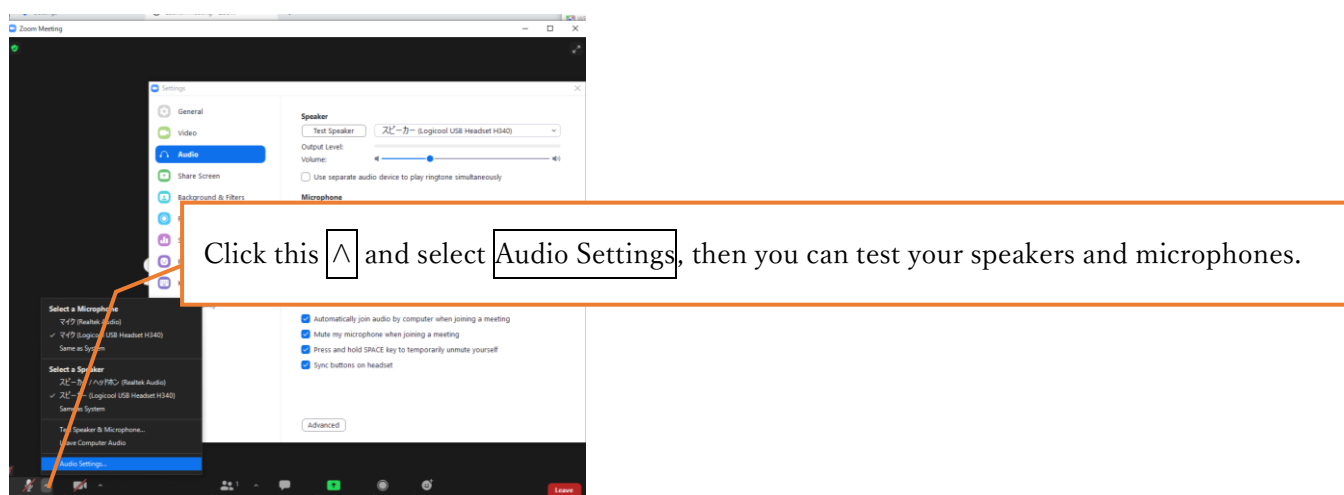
Zoom Meeting

Settings

General
Video
Audio
Share Screen
Background & Filters

Speaker
Test Speaker
スピーカー (Logicool USB Headset H340)
Output Level:
Volume:
Use separate audio device to play ringtone simultaneously

Microphone

Click this ∧ and select Audio Settings, then you can test your speakers and microphones.

Automatically join audio by computer when joining a meeting
Mute my microphone when joining a meeting
Press and hold SPACE key to temporarily unmute yourself
Sync buttons on headset

Advanced

Select a Microphone
マイク (Realtek Audio)
✓ マイク (Logicool USB Headset H340)
Same as System

Select a Speaker
スピーカー / ヘッドホン (Realtek Audio)
✓ スピーカー (Logicool USB Headset H340)
Same as System

Test Speaker & Microphone...
Leave Computer Audio

Audio Settings...

Leave